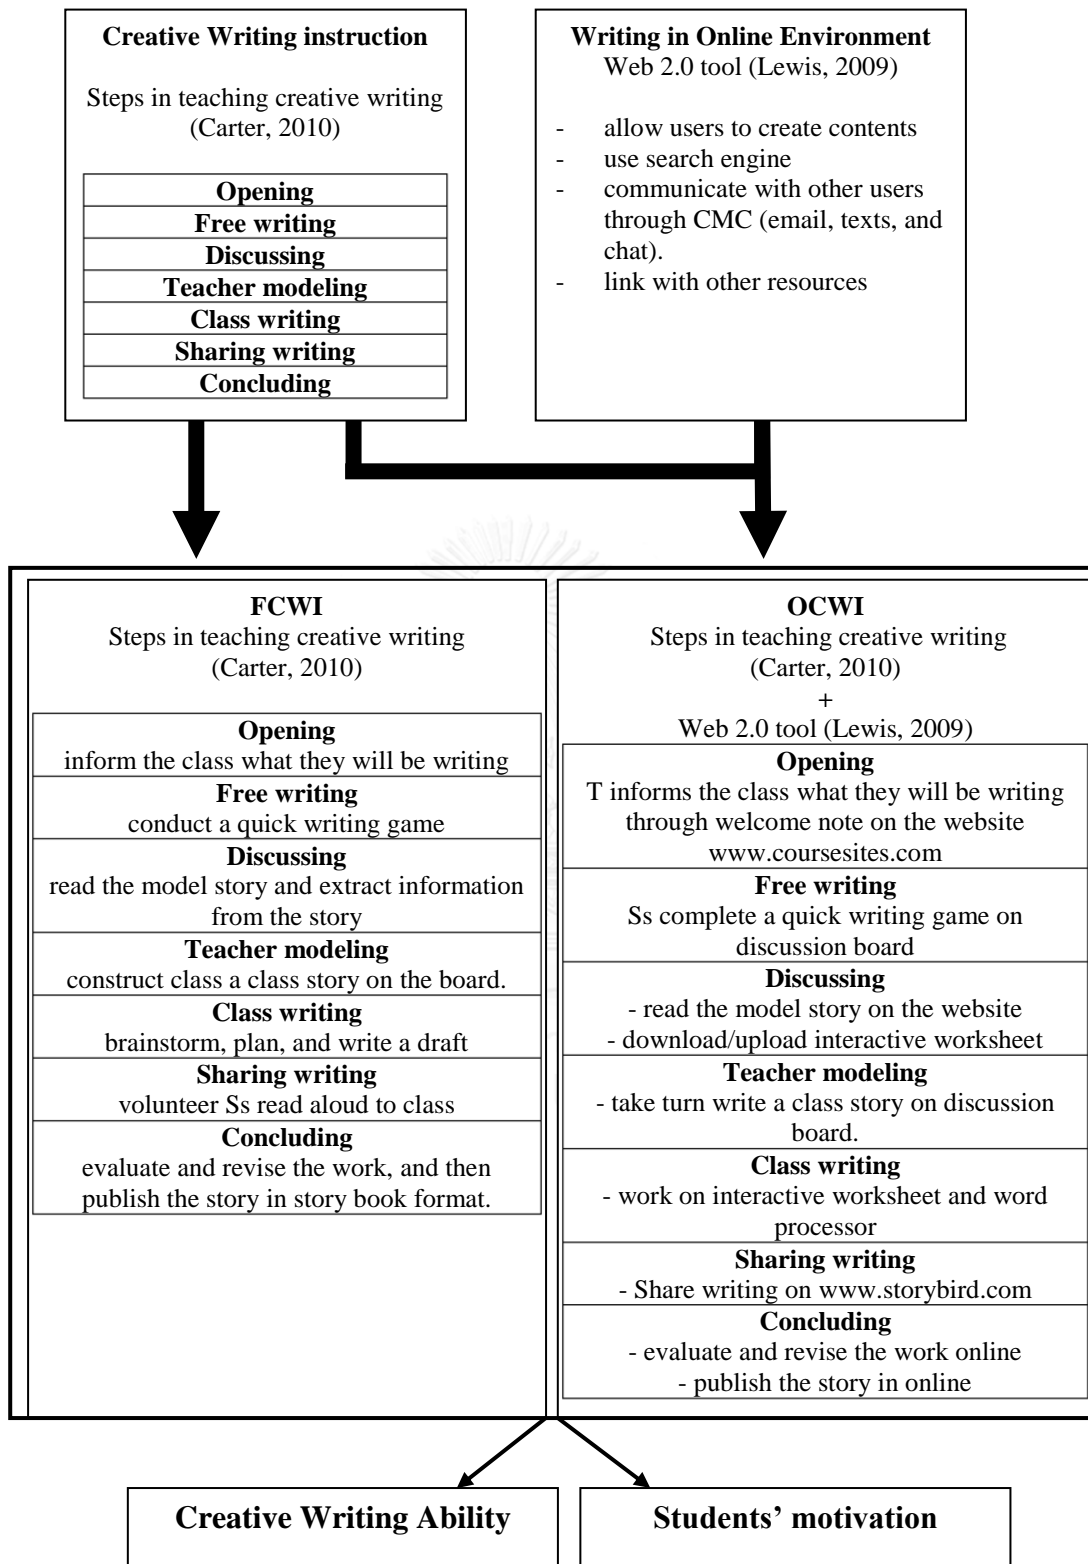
**Creative Writing instruction**

Steps in teaching creative writing (Carter, 2010)

| Opening |
|---|
| Free writing |
| Discussing |
| Teacher modeling |
| Class writing |
| Sharing writing |
| Concluding |

**Writing in Online Environment**
Web 2.0 tool (Lewis, 2009)

- allow users to create contents
- use search engine
- communicate with other users through CMC (email, texts, and chat).
- link with other resources

**FCWI**
Steps in teaching creative writing (Carter, 2010)

| **Opening** inform the class what they will be writing |
|---|
| **Free writing** conduct a quick writing game |
| **Discussing** read the model story and extract information from the story |
| **Teacher modeling** construct class a class story on the board. |
| **Class writing** brainstorm, plan, and write a draft |
| **Sharing writing** volunteer Ss read aloud to class |
| **Concluding** evaluate and revise the work, and then publish the story in story book format. |

**OCWI**
Steps in teaching creative writing (Carter, 2010)
+
Web 2.0 tool (Lewis, 2009)

| **Opening** T informs the class what they will be writing through welcome note on the website www.coursesites.com |
|---|
| **Free writing** Ss complete a quick writing game on discussion board |
| **Discussing** - read the model story on the website - download/upload interactive worksheet |
| **Teacher modeling** - take turn write a class story on discussion board. |
| **Class writing** - work on interactive worksheet and word processor |
| **Sharing writing** - Share writing on www.storybird.com |
| **Concluding** - evaluate and revise the work online - publish the story in online |

**Creative Writing Ability**

**Students' motivation**